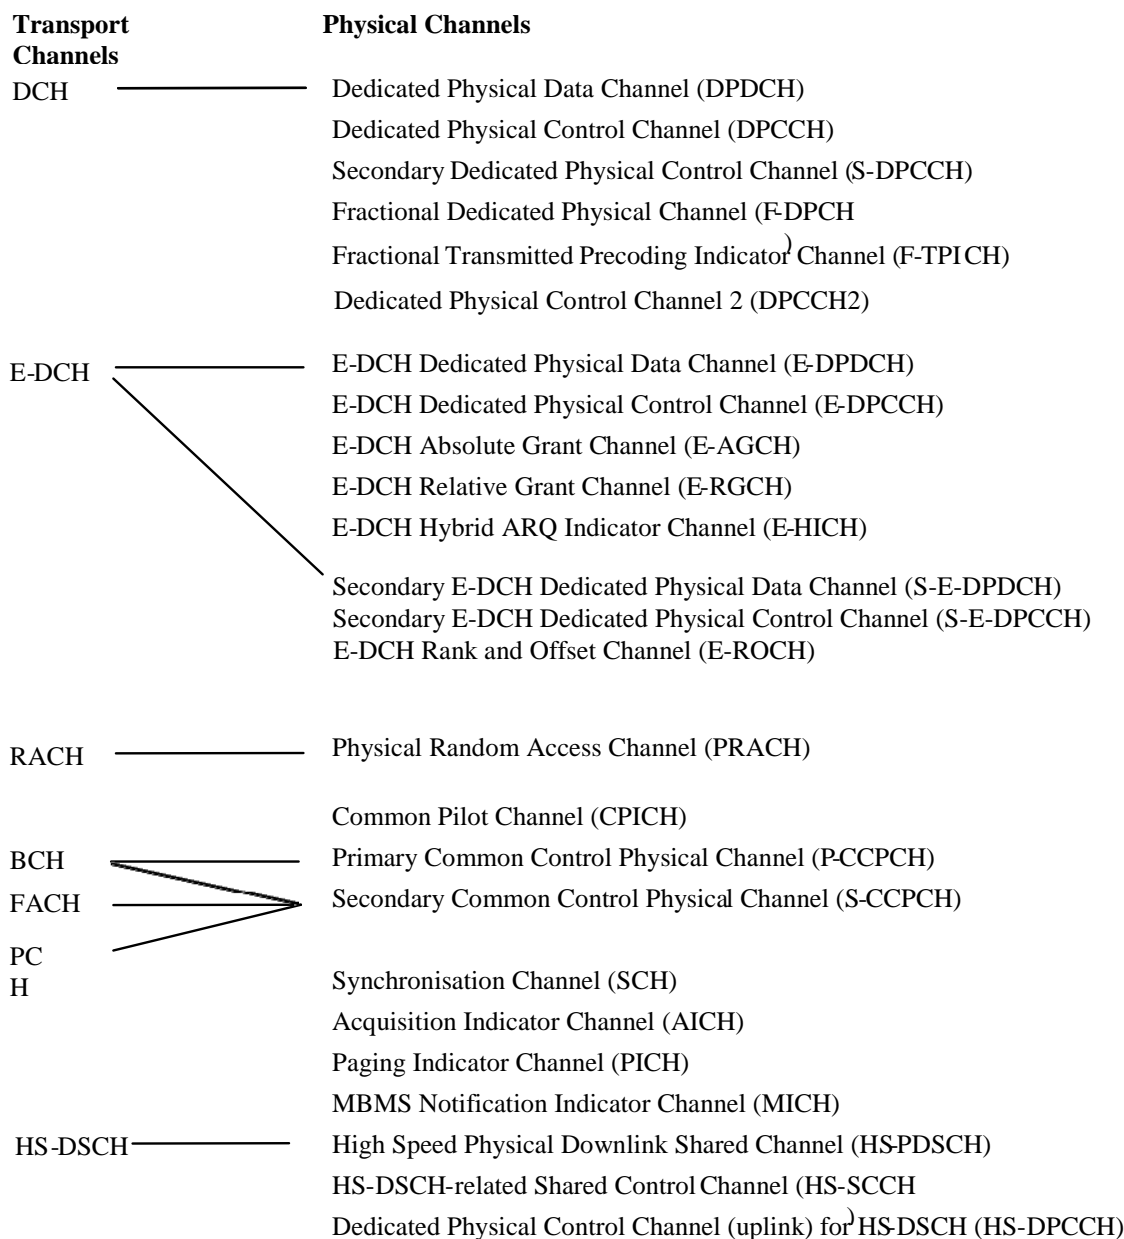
Transport Channels

Physical Channels

DCH

Dedicated Physical Data Channel (DPDCH)
Dedicated Physical Control Channel (DPCCH)
Secondary Dedicated Physical Control Channel (S-DPCCH)
Fractional Dedicated Physical Channel (F-DPCH
Fractional Transmitted Precoding Indicator) Channel (F-TPICH)
Dedicated Physical Control Channel 2 (DPCCH2)

E-DCH

E-DCH Dedicated Physical Data Channel (E-DPDCH)
E-DCH Dedicated Physical Control Channel (E-DPCCH)
E-DCH Absolute Grant Channel (E-AGCH)
E-DCH Relative Grant Channel (E-RGCH)
E-DCH Hybrid ARQ Indicator Channel (E-HICH)

Secondary E-DCH Dedicated Physical Data Channel (S-E-DPDCH)
Secondary E-DCH Dedicated Physical Control Channel (S-E-DPCCH)
E-DCH Rank and Offset Channel (E-ROCH)

RACH

Physical Random Access Channel (PRACH)

Common Pilot Channel (CPICH)

BCH

Primary Common Control Physical Channel (P-CCPCH)

FACH

Secondary Common Control Physical Channel (S-CCPCH)

PCH

Synchronisation Channel (SCH)
Acquisition Indicator Channel (AICH)
Paging Indicator Channel (PICH)
MBMS Notification Indicator Channel (MICH)

HS-DSCH

High Speed Physical Downlink Shared Channel (HS-PDSCH)
HS-DSCH-related Shared Control Channel (HS-SCCH
Dedicated Physical Control Channel (uplink) for) HS-DSCH (HS-DPCCH)